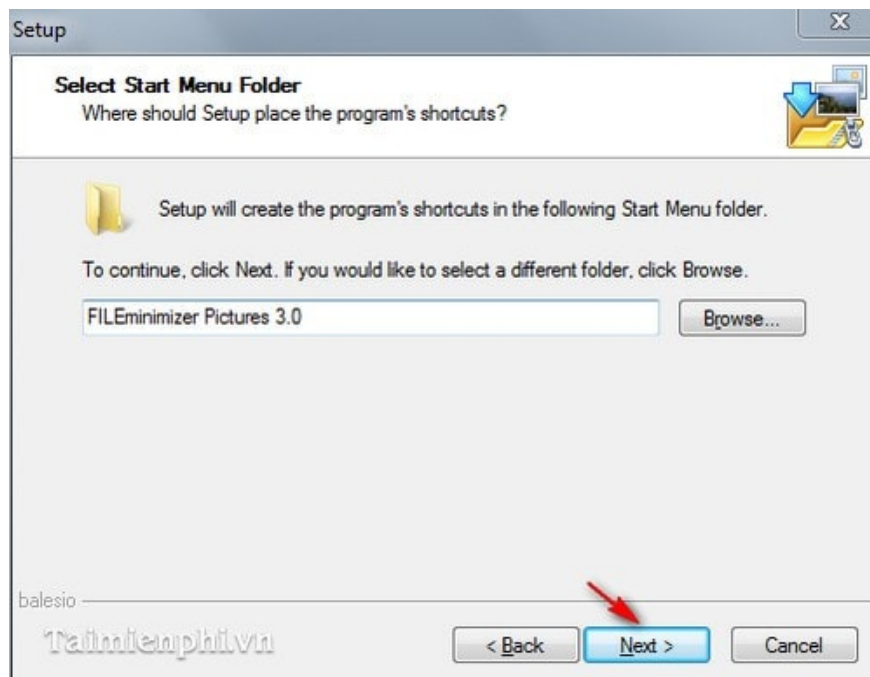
Setup

Select Start Menu Folder
Where should Setup place the program's shortcuts?

Setup will create the program's shortcuts in the following Start Menu folder.

To continue, click Next. If you would like to select a different folder, click Browse.

FILEminimizer Pictures 3.0

Browse...

balesio

Taimienphi.vn

< Back

Next >

Cancel